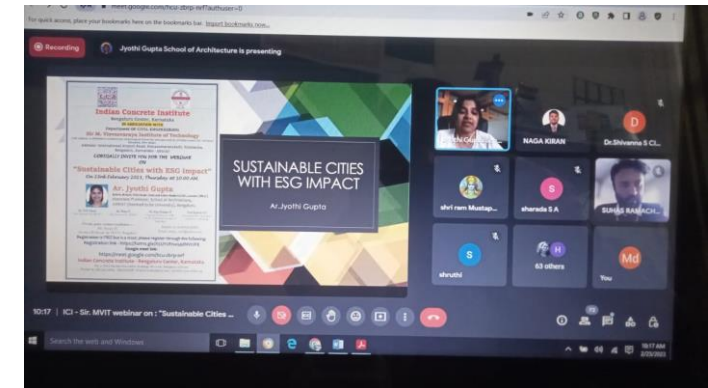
meet.google.com/hcu-dbrp-rvf?authuser=0

For quick access, place your bookmarks here on the bookmarks bar. Import bookmarks now...

Recording

Jyothi Gupta School of Architecture is presenting

Indian Concrete Institute

Bengaluru Centre, Karnataka

IN ASSOCIATION WITH

Department of CIVIL ENGINEERING

Sir M. Visvesvaraya Institute of Technology

CORDIALLY INVITE YOU FOR THE WEBINAR ON

"Sustainable Cities with ESG Impact"

On 23rd February 2023, Thursday at 10:00 AM

Ar. Jyothi Gupta

Indian Concrete Institute - Bengaluru Centre, Karnataka

SUSTAINABLE CITIES WITH ESG IMPACT

Ar.Jyothi Gupta

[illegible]

NAGA KIRAN

D

Dr.Shivanna S Cl...

shri ram Mustap...

S

sharada S A

SUHAS RAMACH...

S

shruthi

H

63 others

Md

You

10:17 | ICI - Sir. MVIT webinar on : "Sustainable Cities ...

Search the web and Windows

10:17 AM

2/23/2023